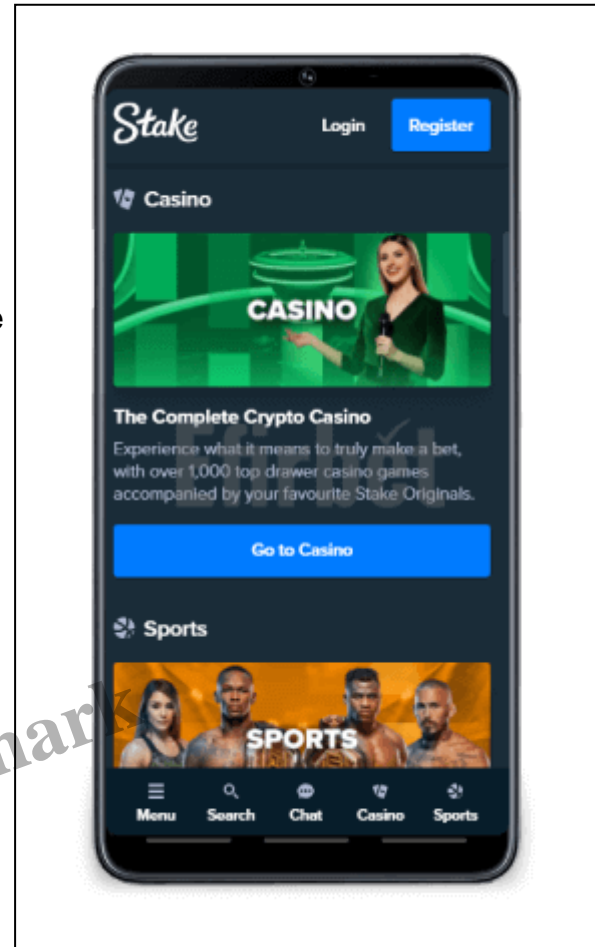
e

Stake Login Register

Casino

CASINO

The Complete Crypto Casino

Experience what it means to truly make a bet, with over 1,000 top drawer casino games accompanied by your favourite Stake Originals.

Go to Casino

Sports

SPORTS

mark

Menu Search Chat Casino Sports